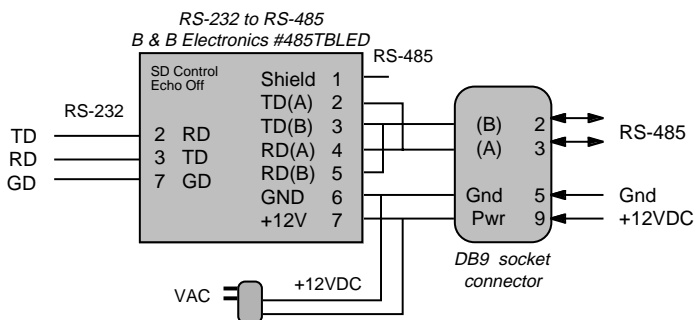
RS-232 to RS-485
B & B Electronics #485TBLED

RS-485

SD Control
Echo Off

Shield 1
TD(A) 2
TD(B) 3
RD(A) 4
RD(B) 5
GND 6
+12V 7

RS-232

TD
RD
GD

2 RD
3 TD
7 GD

(B) 2
(A) 3
Gnd 5
Pwr 9

RS-485

Gnd
+12VDC

DB9 socket connector

VAC

+12VDC